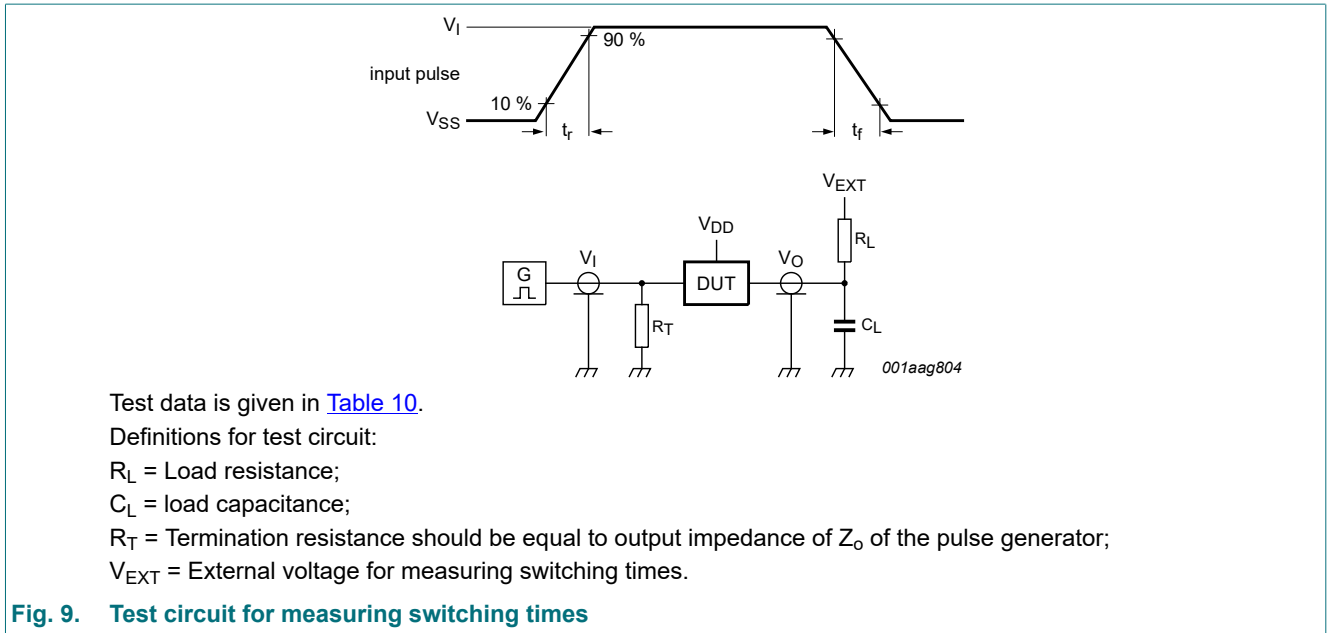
$V_I$

90 %

input pulse

10 %

$V_{SS}$

$t_r$

$t_f$

$V_{EXT}$

$V_{DD}$

$R_L$

G

$V_I$

DUT

$V_O$

$R_T$

$C_L$

001aag804

Test data is given in Table 10.

Definitions for test circuit:

$R_L$ = Load resistance;

$C_L$ = load capacitance;

$R_T$ = Termination resistance should be equal to output impedance of $Z_o$ of the pulse generator;

$V_{EXT}$ = External voltage for measuring switching times.

Fig. 9. Test circuit for measuring switching times